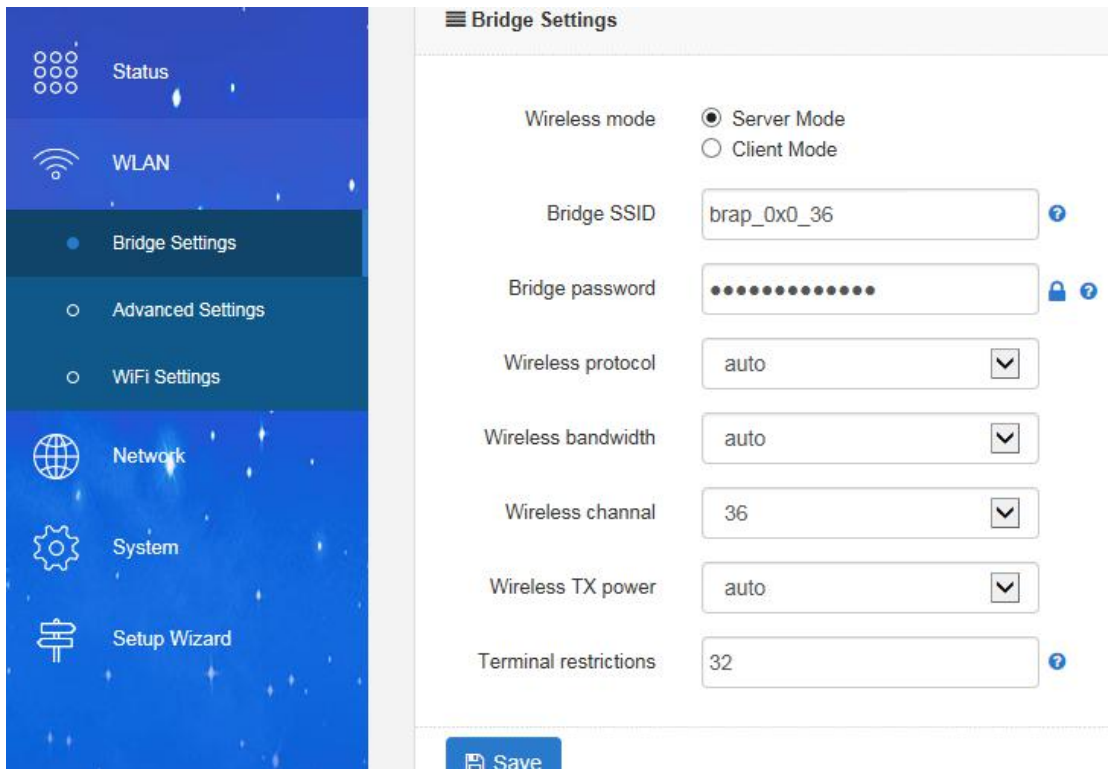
Status

WLAN

Bridge Settings

Advanced Settings

WiFi Settings

Network

System

Setup Wizard

Bridge Settings

Wireless mode
Server Mode
Client Mode

Bridge SSID
brap_0x0_36

Bridge password
•••••••••••••

Wireless protocol
auto

Wireless bandwidth
auto

Wireless channal
36

Wireless TX power
auto

Terminal restrictions
32

Save